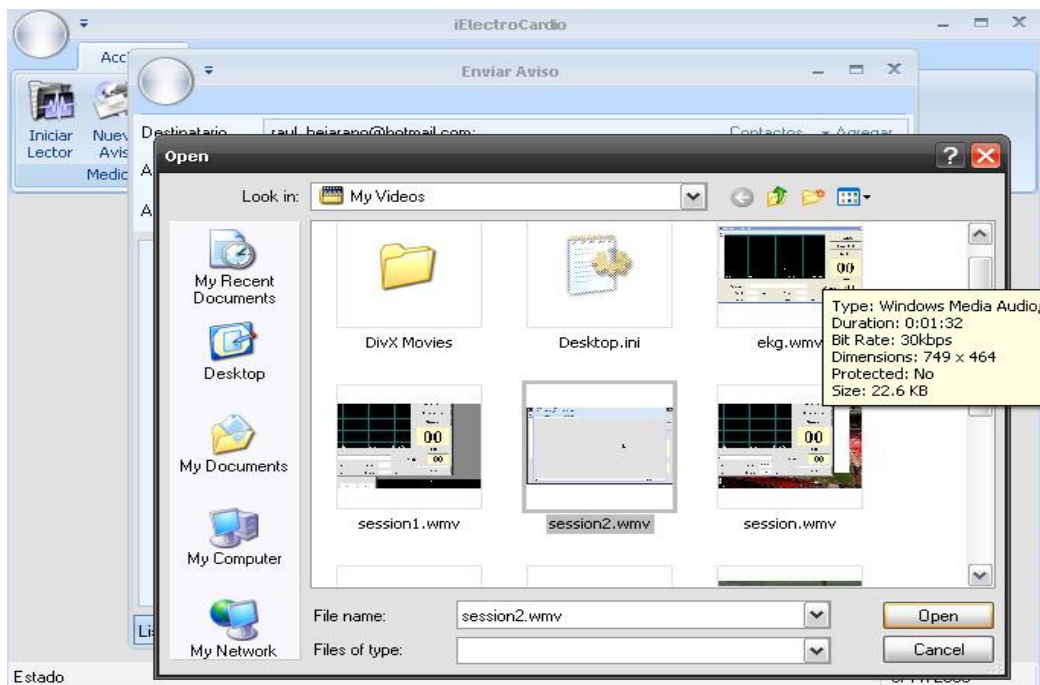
iElectroCardio

Acc

Iniciar Lector

Nuev Avis

Medic

Enviar Aviso

Destinatario

raul_bejarano@hotmail.com;

Contactos

Agregar

A

A

Li

Open

Look in:

My Videos

My Recent Documents

Desktop

My Documents

My Computer

My Network

DivX Movies

Desktop.ini

ekg.wmv

Type: Windows Media Audio
Duration: 0:01:32
Bit Rate: 30kbps
Dimensions: 749 x 464
Protected: No
Size: 22.6 KB

session1.wmv

session2.wmv

session.wmv

File name:

session2.wmv

Files of type:

Open

Cancel

Estado